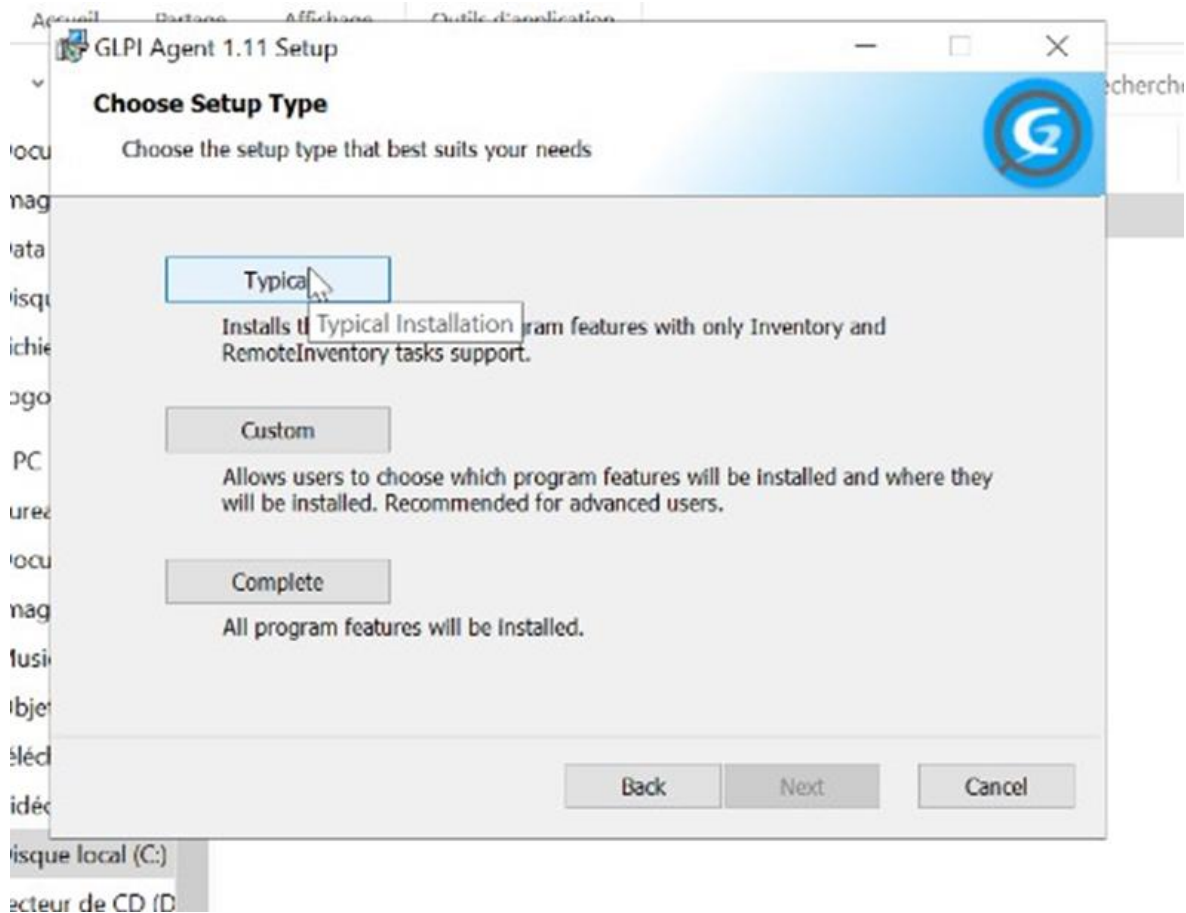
Accueil Partage Affichage Outils d'application

GLPI Agent 1.11 Setup

echerch

Choose Setup Type

Choose the setup type that best suits your needs

ocu
nag
ata
isqu
ichie
ogo
PC
ure
ocu
nag
lusi
bje
éléc
idéo
isque local (C:)
ecteur de CD (D

Typical

Typical Installation

Installs t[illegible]ram features with only Inventory and RemoteInventory tasks support.

Custom

Allows users to choose which program features will be installed and where they will be installed. Recommended for advanced users.

Complete

All program features will be installed.

Back Next Cancel